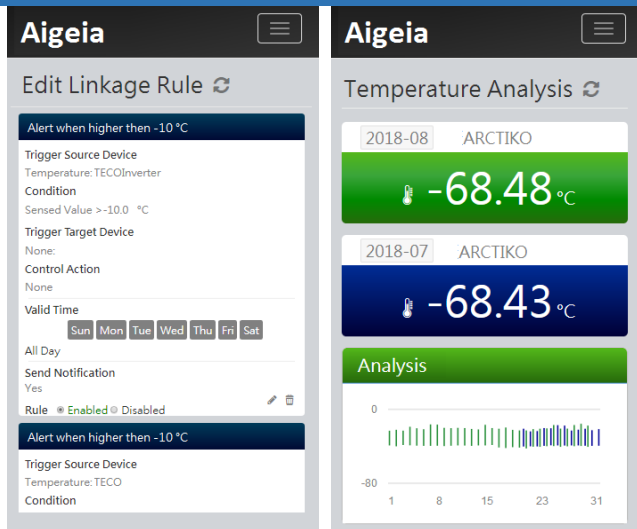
Aigeia

Edit Linkage Rule

Alert when higher then -10 °C

Trigger Source Device
Temperature: TECOInverter

Condition
Sensed Value >-10.0 °C

Trigger Target Device
None:

Control Action
None

Valid Time
Sun Mon Tue Wed Thu Fri Sat
All Day

Send Notification
Yes

Rule Enabled Disabled

Alert when higher then -10 °C

Trigger Source Device
Temperature: TECO

Condition

Aigeia

Temperature Analysis

2018-08 ARCTIKO
-68.48 °C

2018-07 ARCTIKO
-68.43 °C

Analysis

0
-80
1 8 15 23 31